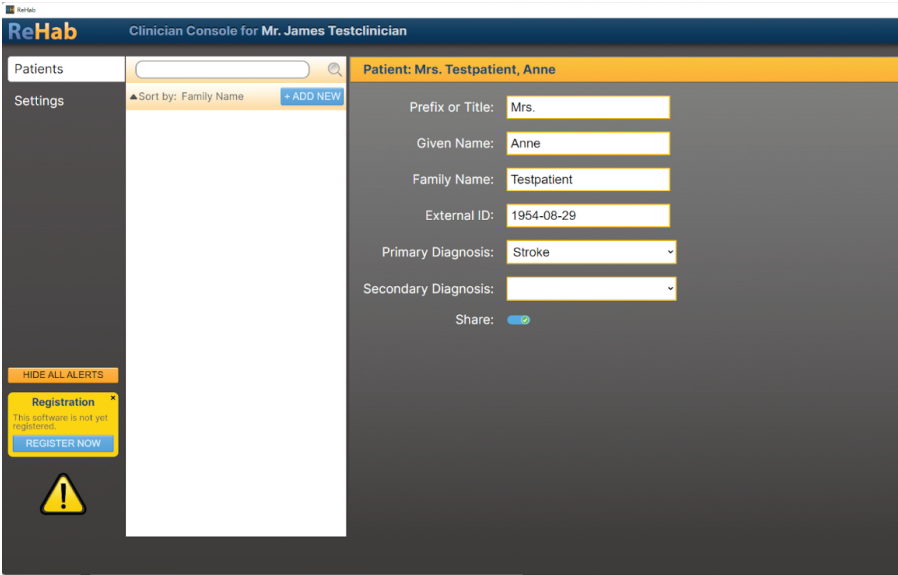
ReHab

ReHab

Clinician Console for Mr. James Testclinician

Patients

Settings

▲Sort by: Family Name

+ ADD NEW

Patient: Mrs. Testpatient, Anne

Prefix or Title: Mrs.

Given Name: Anne

Family Name: Testpatient

External ID: 1954-08-29

Primary Diagnosis: Stroke

Secondary Diagnosis:

Share:

HIDE ALL ALERTS

Registration

This software is not yet registered.

REGISTER NOW